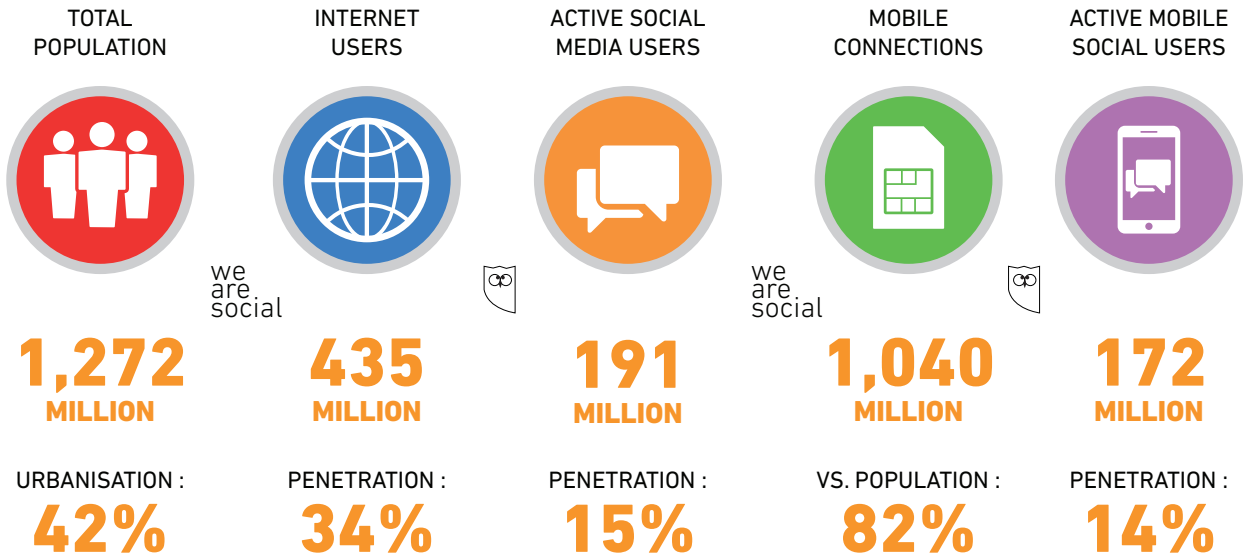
TOTAL POPULATION

INTERNET USERS

ACTIVE SOCIAL MEDIA USERS

MOBILE CONNECTIONS

ACTIVE MOBILE SOCIAL USERS

we are social

we are social

1,272 MILLION

URBANISATION :
42%

435 MILLION

PENETRATION :
34%

191 MILLION

PENETRATION :
15%

1,040 MILLION

VS. POPULATION :
82%

172 MILLION

PENETRATION :
14%